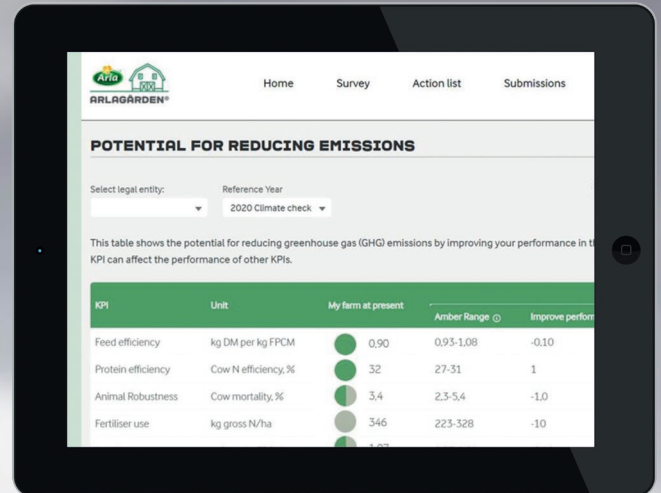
Arla ARLAGÅRDEN®

Home Survey Action list Submissions

POTENTIAL FOR REDUCING EMISSIONS

Select legal entity:

Reference Year
2020 Climate check

This table shows the potential for reducing greenhouse gas (GHG) emissions by improving your performance in t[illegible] KPI can affect the performance of other KPIs.

| KPI | Unit | My farm at present | Amber Range | Improve perfor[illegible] |
|---|---|---|---|---|
| Feed efficiency | kg DM per kg FPCM | 0,90 | 0,93-1,08 | -0,10 |
| Protein efficiency | Cow N efficiency, % | 32 | 27-31 | 1 |
| Animal Robustness | Cow mortality, % | 3,4 | 2,3-5,4 | -1,0 |
| Fertiliser use | kg gross N/ha | 346 | 223-328 | -10 |